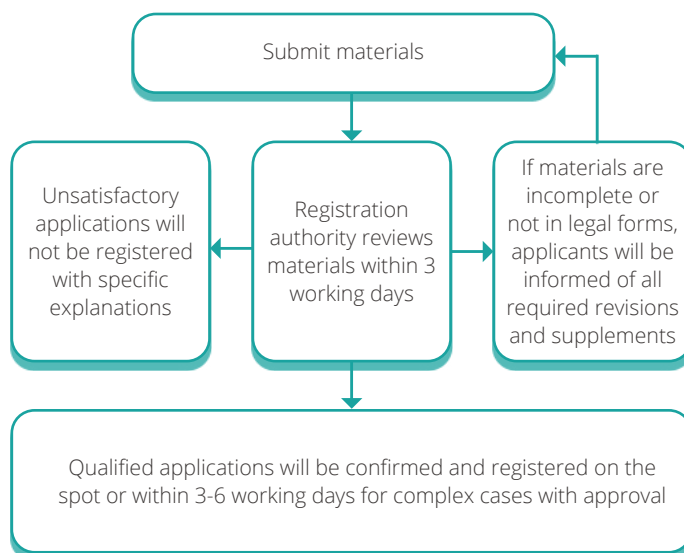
Submit materials

Unsatisfactory applications will not be registered with specific explanations

Registration authority reviews materials within 3 working days

If materials are incomplete or not in legal forms, applicants will be informed of all required revisions and supplements

Qualified applications will be confirmed and registered on the spot or within 3-6 working days for complex cases with approval